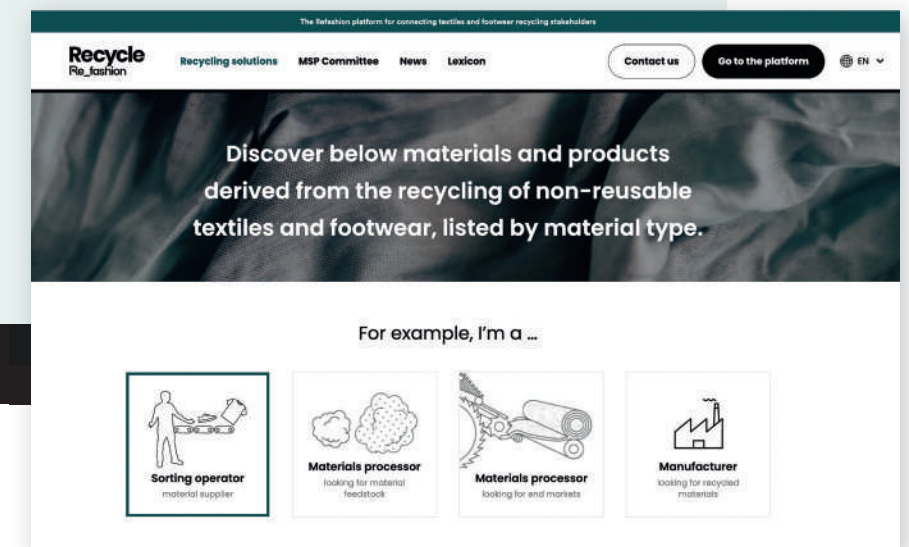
The Refashion platform for connecting textiles and footwear recycling stakeholders

Recycle
Re_fashion

Recycling solutions MSP Committee News Lexicon

Contact us Go to the platform EN

Discover below materials and products derived from the recycling of non-reusable textiles and footwear, listed by material type.

For example, I'm a ...

Sorting operator
material supplier

Materials processor
looking for material feedstock

Materials processor
looking for end markets

Manufacturer
looking for recycled materials